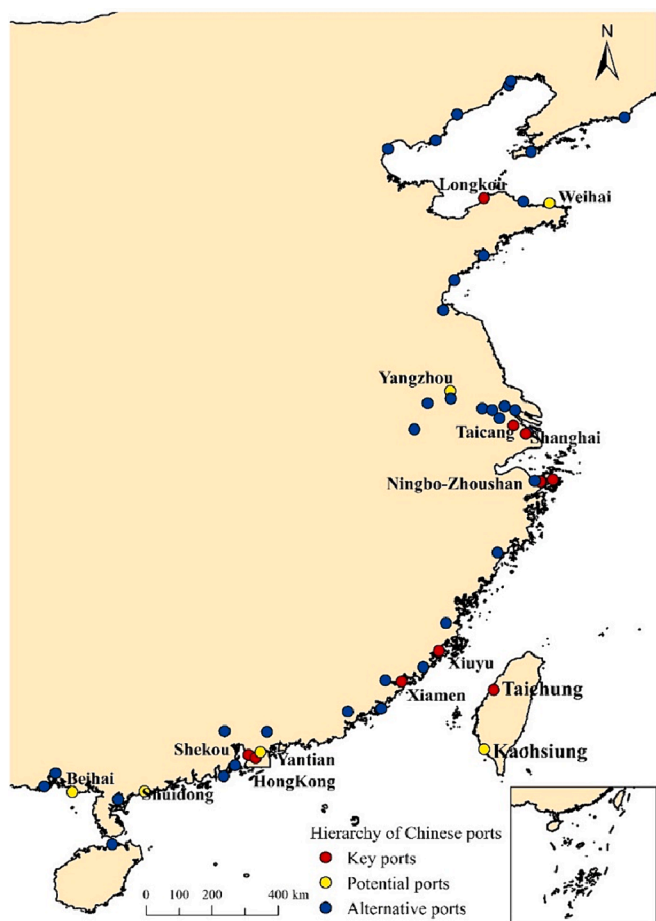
N

Longkou

Weihai

Yangzhou

Taicang

Shanghai

Ningbo-Zhoushan

Xiuyu

Xiamen

Taichung

Kaohsiung

Shekou

Yantian

HongKong

Beihai

Shuidong

Hierarchy of Chinese ports

Key ports

Potential ports

Alternative ports

0 100 200 400 km